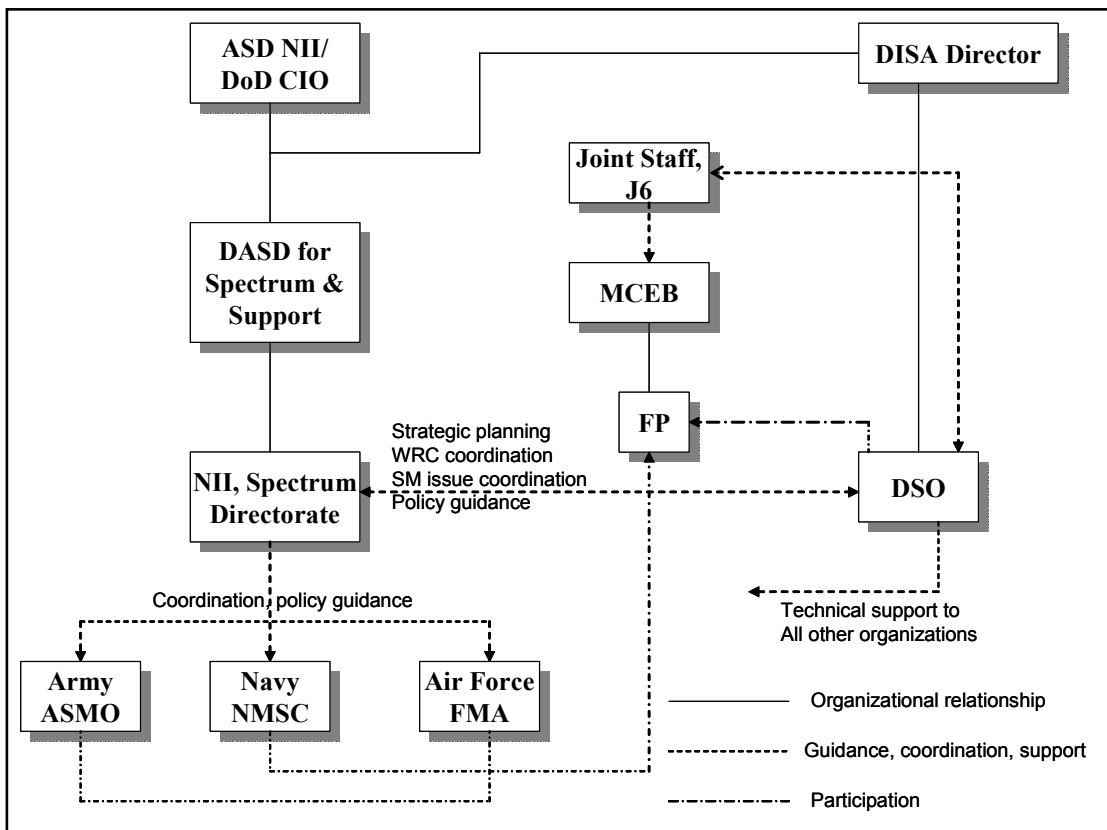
ASD NII/ DoD CIO

DISA Director

Joint Staff, J6

DASD for Spectrum & Support

MCEB

FP

Strategic planning
WRC coordination
SM issue coordination
Policy guidance

NII, Spectrum Directorate

DSO

Coordination, policy guidance

Technical support to All other organizations

Army ASMO

Navy NMSC

Air Force FMA

Organizational relationship

Guidance, coordination, support

Participation